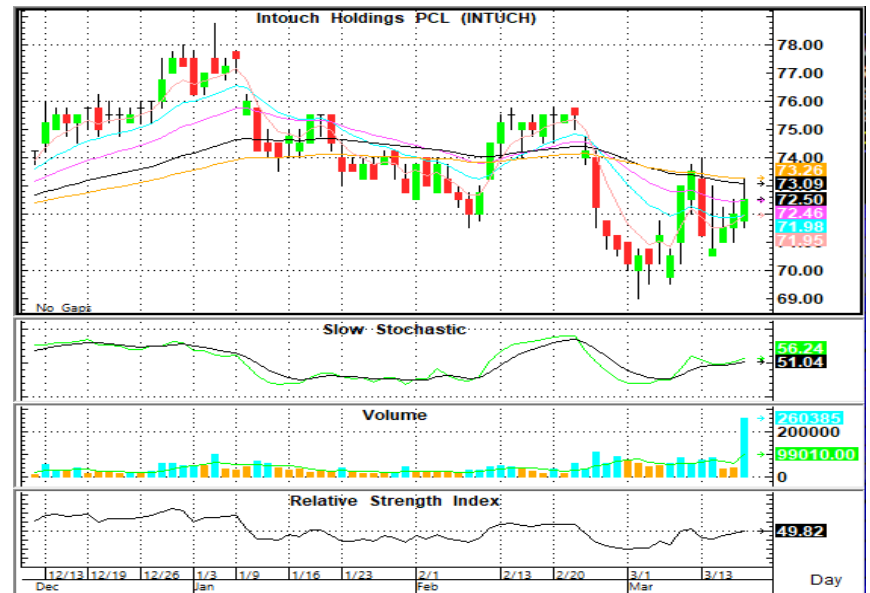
Intouch Holdings PCL (INTUCH)

78.00
77.00
76.00
75.00
74.00
73.26
73.09
72.50
72.46
71.98
71.95
70.00
69.00

No Gaps

Slow Stochastic

56.24
51.04

Volume

260385
200000
99010.00
0

Relative Strength Index

49.82

12/13 12/19 12/26 1/3 1/9 1/16 1/23 2/1 2/13 2/20 3/1 3/13
Dec Jan Feb Mar

Day